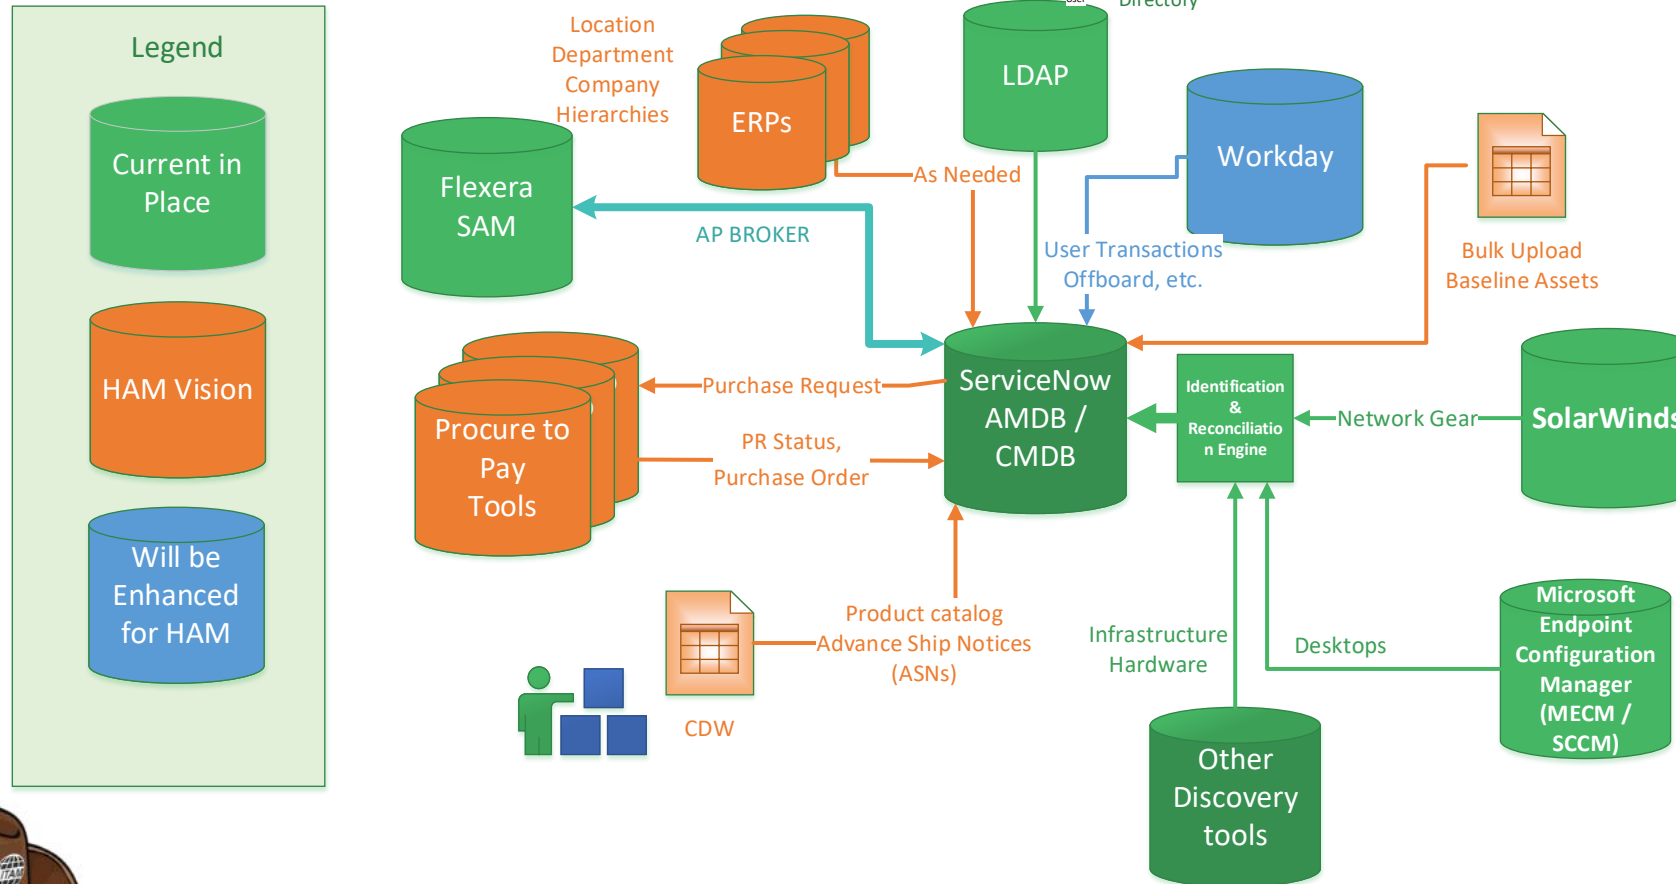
Legend

Current in Place

HAM Vision

Will be Enhanced for HAM

Location
Department
Company
Hierarchies

ERPs

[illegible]

Directory

LDAP

Workday

Flexera SAM

As Needed

AP BROKER

User Transactions
Offboard, etc.

Bulk Upload
Baseline Assets

Procure to Pay Tools

Purchase Request

PR Status,
Purchase Order

ServiceNow AMDB / CMDB

Identification & Reconciliation Engine

Network Gear

SolarWinds

Product catalog
Advance Ship Notices
(ASNs)

CDW

Infrastructure
Hardware

Desktops

Microsoft Endpoint Configuration Manager (MECM / SCCM)

Other Discovery tools